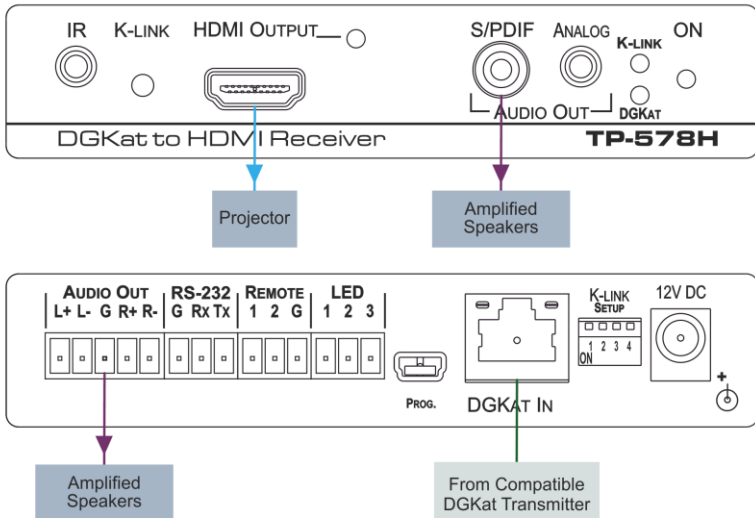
IR K-LINK HDMI OUTPUT

S/PDIF ANALOG K-LINK ON

AUDIO OUT DGKAT

DGKat to HDMI Receiver TP-578H

Projector

Amplified Speakers

AUDIO OUT
L+ L- G R+ R-

RS-232
G RX TX

REMOTE
1 2 G

LED
1 2 3

PROG.

DGKAT IN

K-LINK SETUP
1 2 3 4
ON

12V DC

+

Amplified Speakers

From Compatible DGKat Transmitter